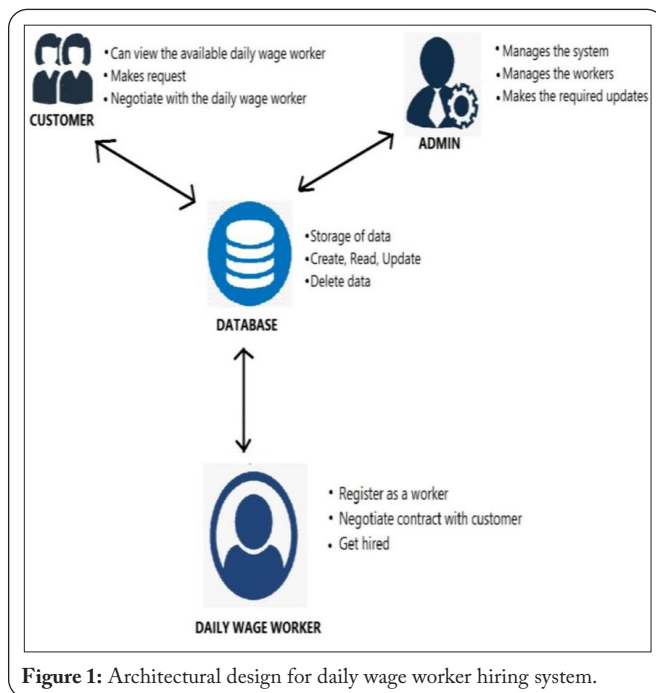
CUSTOMER

• Can view the available daily wage worker
• Makes request
• Negotiate with the daily wage worker

ADMIN

• Manages the system
• Manages the workers
• Makes the required updates

DATABASE

•Storage of data
•Create, Read, Update
•Delete data

DAILY WAGE WORKER

• Register as a worker
• Negotiate contract with customer
• Get hired

**Figure 1:** Architectural design for daily wage worker hiring system.